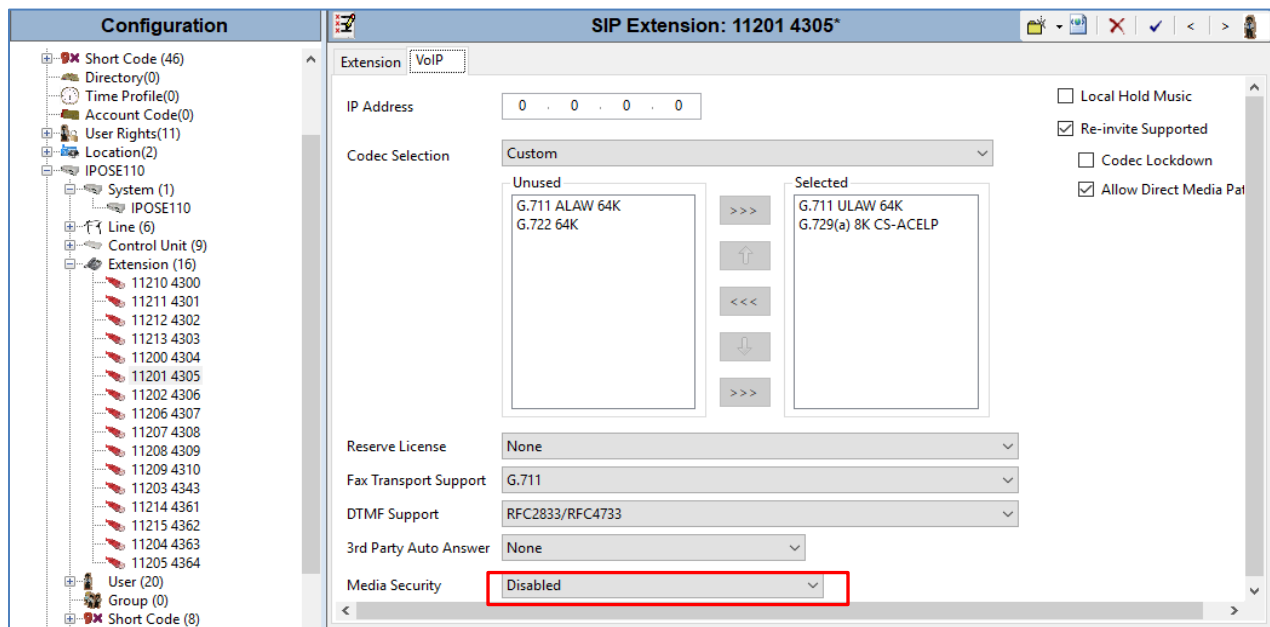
Configuration

9✕ Short Code (46)
Directory(0)
Time Profile(0)
Account Code(0)
User Rights(11)
Location(2)
IPOSE110
System (1)
IPOSE110
Line (6)
Control Unit (9)
Extension (16)
11210 4300
11211 4301
11212 4302
11213 4303
11200 4304
11201 4305
11202 4306
11206 4307
11207 4308
11208 4309
11209 4310
11203 4343
11214 4361
11215 4362
11204 4363
11205 4364
User (20)
Group (0)
9✕ Short Code (8)

SIP Extension: 11201 4305*

Extension | VoIP

IP Address 0 . 0 . 0 . 0

Codec Selection Custom

Unused
G.711 ALAW 64K
G.722 64K

>>>
<<<
>>>

Selected
G.711 ULAW 64K
G.729(a) 8K CS-ACELP

Local Hold Music
Re-invite Supported
Codec Lockdown
Allow Direct Media Pat

Reserve License None
Fax Transport Support G.711
DTMF Support RFC2833/RFC4733
3rd Party Auto Answer None
Media Security Disabled